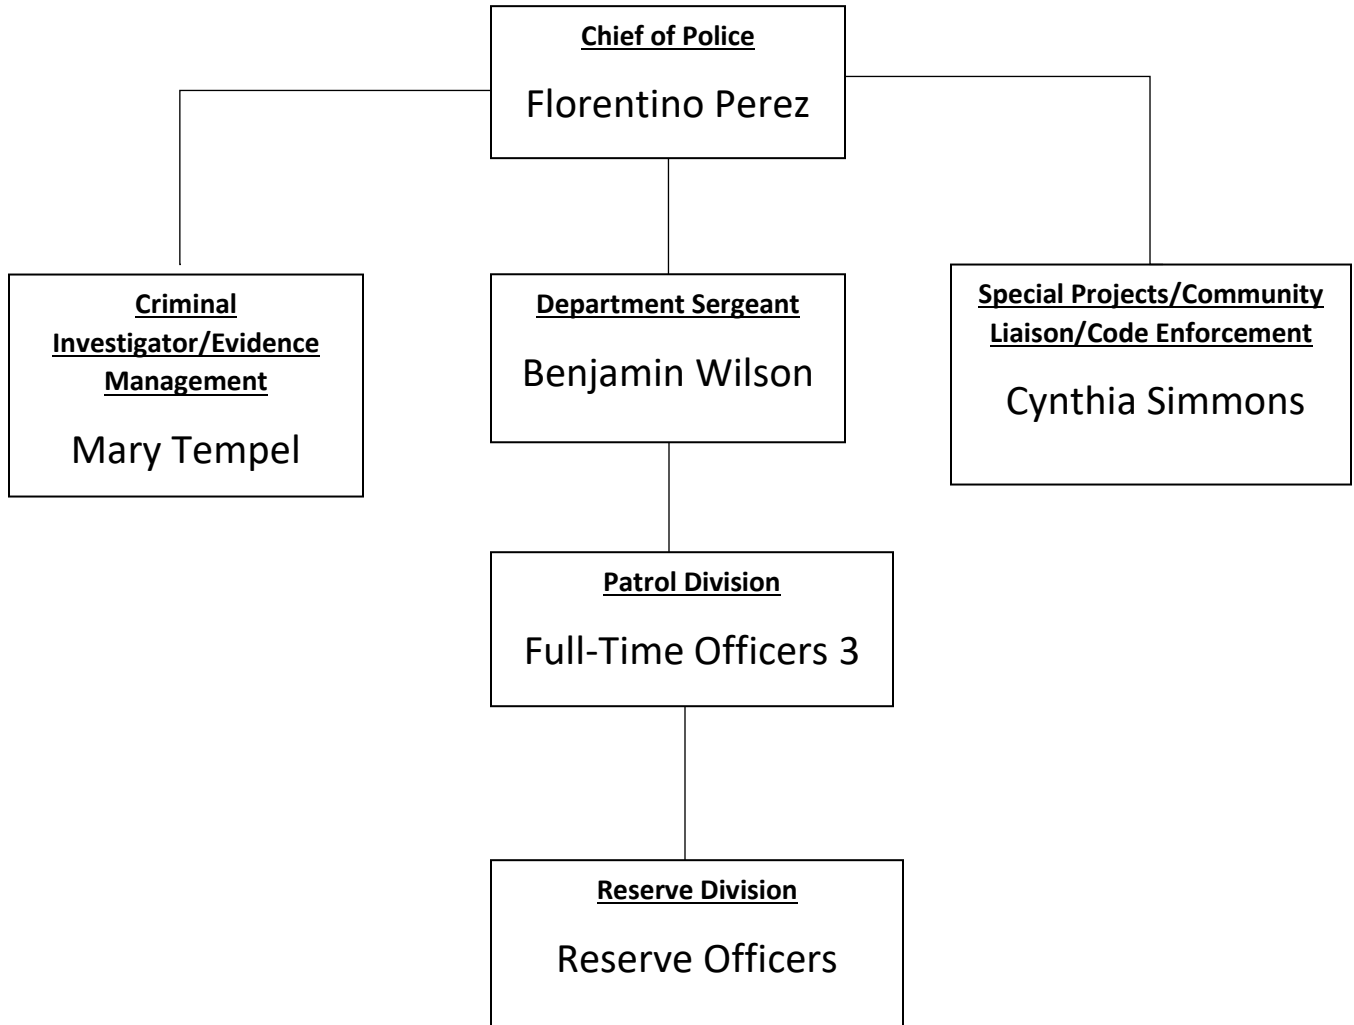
Chief of Police

Florentino Perez

Criminal Investigator/Evidence Management

Mary Tempel

Department Sergeant

Benjamin Wilson

Special Projects/Community Liaison/Code Enforcement

Cynthia Simmons

Patrol Division

Full-Time Officers 3

Reserve Division

Reserve Officers